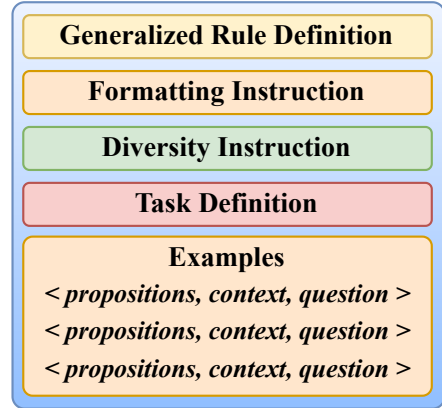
Generalized Rule Definition

Formatting Instruction

Diversity Instruction

Task Definition

Examples
< propositions, context, question >
< propositions, context, question >
< propositions, context, question >